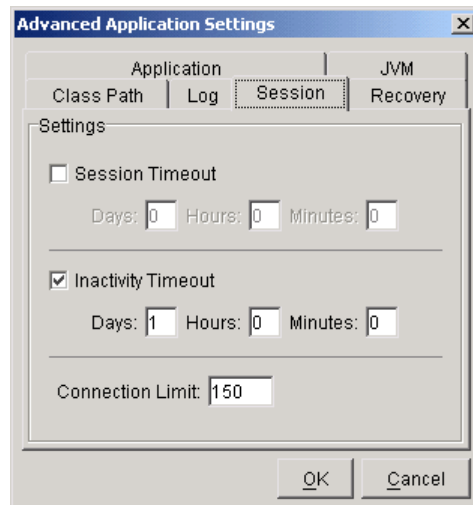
Advanced Application Settings

Application
JVM
Class Path
Log
Session
Recovery

Settings

Session Timeout

Days: 0 Hours: 0 Minutes: 0

Inactivity Timeout

Days: 1 Hours: 0 Minutes: 0

Connection Limit: 150

OK
Cancel